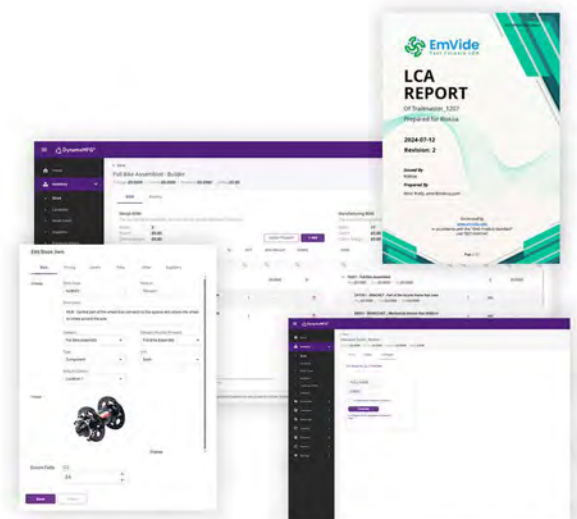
EmVide
Your Circular LCA

LCA
REPORT
Of Trailmaster_1207
Prepared for Rokica

2024-07-12
Revision: 2

Issued By
Rokica
Prepared By
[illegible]

DynamicMFG

Home
Inventory

Full Bike Assembled - Builder

BOM

Single BOM

Manufacturing BOM

Edit Stock Item

Basic
Pricing

Description

Category
Full Bike Assembled

Type
Component

Image

Save
Cancel

DynamicMFG